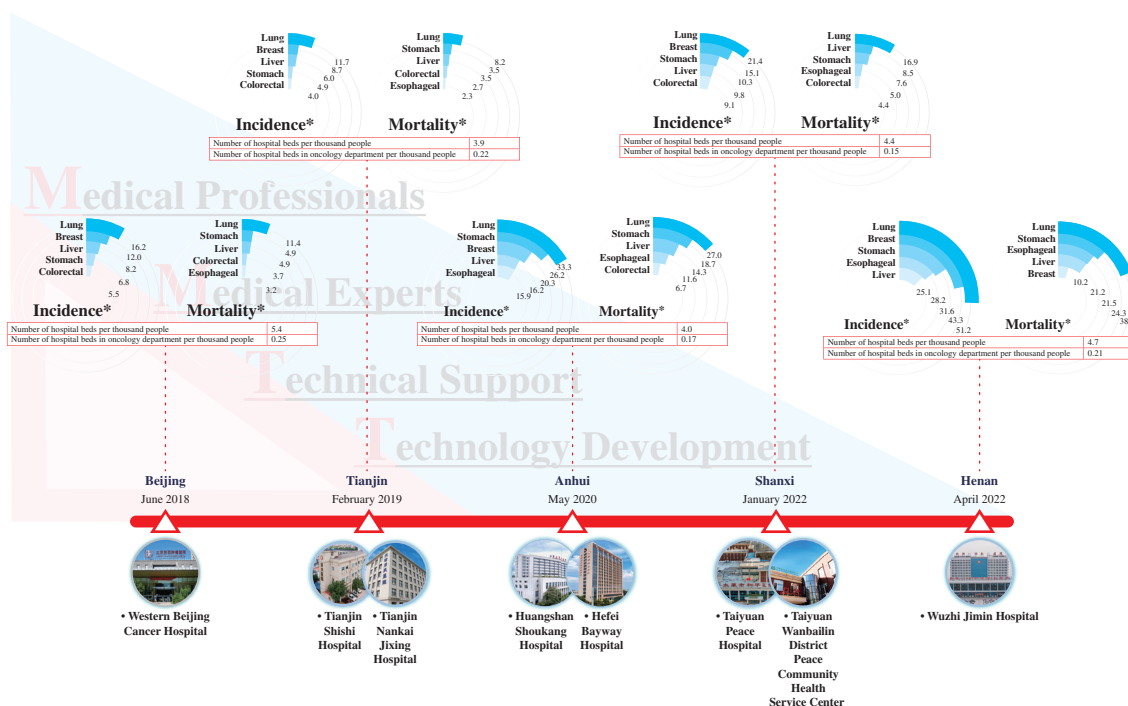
Lung
Breast
Liver
Stomach
Colorectal
11.7
8.7
6.0
4.9
4.0

Incidence*

Lung
Stomach
Liver
Colorectal
Esophageal
8.2
3.5
3.5
2.7
2.3

Mortality*

| Number of hospital beds per thousand people | 3.9 |
|---|---|
| Number of hospital beds in oncology department per thousand people | 0.22 |

Lung
Breast
Stomach
Liver
Colorectal
21.4
15.1
10.3
9.8
9.1

Incidence*

Lung
Liver
Stomach
Esophageal
Colorectal
16.9
8.5
7.6
5.0
4.4

Mortality*

| Number of hospital beds per thousand people | 4.4 |
|---|---|
| Number of hospital beds in oncology department per thousand people | 0.15 |

Medical Professionals

Lung
Breast
Liver
Stomach
Colorectal
16.2
12.0
8.2
6.8
5.5

Incidence*

Lung
Stomach
Liver
Colorectal
Esophageal
11.4
4.9
4.9
3.7
3.2

Mortality*

| Number of hospital beds per thousand people | 5.4 |
|---|---|
| Number of hospital beds in oncology department per thousand people | 0.25 |

Medical Experts

Lung
Stomach
Breast
Liver
Esophageal
33.3
26.2
20.3
16.2
15.9

Incidence*

Lung
Stomach
Liver
Esophageal
Colorectal
27.0
18.7
14.3
11.6
6.7

Mortality*

| Number of hospital beds per thousand people | 4.0 |
|---|---|
| Number of hospital beds in oncology department per thousand people | 0.17 |

Lung
Breast
Stomach
Esophageal
Liver
25.1
28.2
31.6
43.3
51.2

Incidence*

Lung
Stomach
Esophageal
Liver
Breast
10.2
21.2
21.5
24.3
38

Mortality*

| Number of hospital beds per thousand people | 4.7 |
|---|---|
| Number of hospital beds in oncology department per thousand people | 0.21 |

Technical Support

Technology Development

Beijing
June 2018

Tianjin
February 2019

Anhui
May 2020

Shanxi
January 2022

Henan
April 2022

• Western Beijing Cancer Hospital

• Tianjin Shishi Hospital

• Tianjin Nankai Jixing Hospital

• Huangshan Shoukang Hospital

• Hefei Bayway Hospital

• Taiyuan Peace Hospital

• Taiyuan Wanbailin District Peace Community Health Service Center

• Wuzhi Jimin Hospital